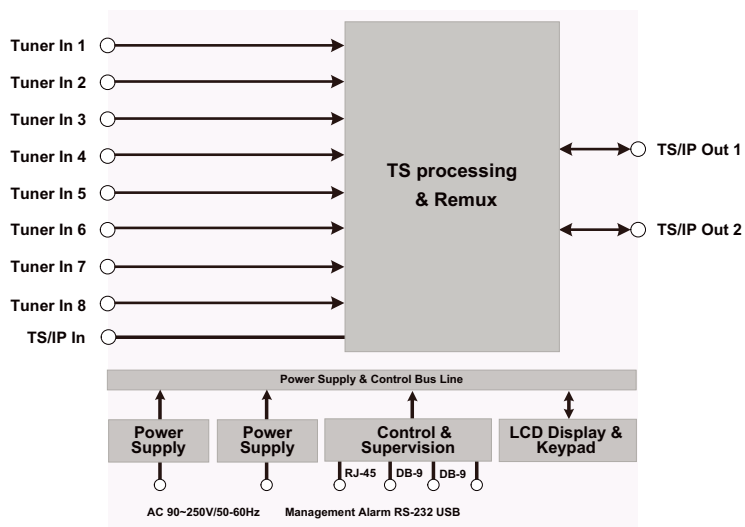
Tuner In 1
Tuner In 2
Tuner In 3
Tuner In 4
Tuner In 5
Tuner In 6
Tuner In 7
Tuner In 8
TS/IP In

TS processing & Remux

TS/IP Out 1
TS/IP Out 2

Power Supply & Control Bus Line

Power Supply
Power Supply
Control & Supervision
LCD Display & Keypad

RJ-45
DB-9
DB-9

AC 90~250V/50-60Hz
Management Alarm RS-232 USB